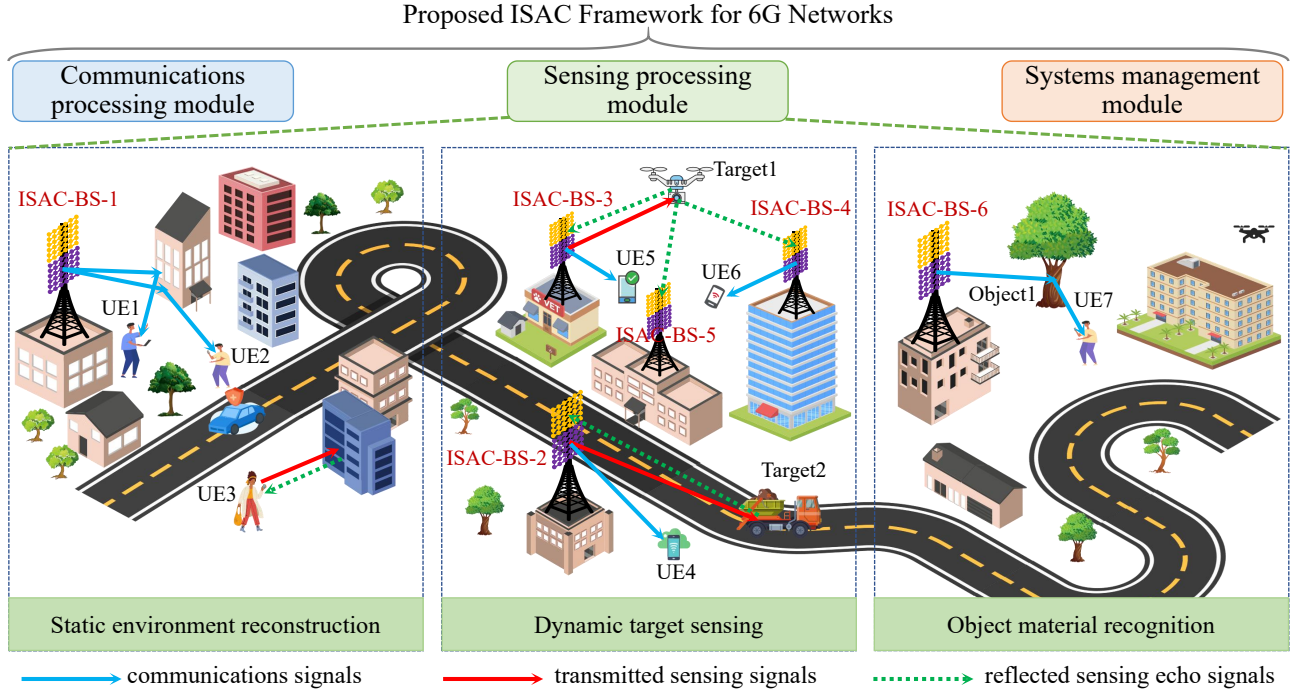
Proposed ISAC Framework for 6G Networks

Communications processing module

Sensing processing module

Systems management module

ISAC-BS-1

UE1

UE2

UE3

Target1

ISAC-BS-3

ISAC-BS-4

UE5

UE6

ISAC-BS-5

ISAC-BS-2

Target2

UE4

VET

ISAC-BS-6

Object1

UE7

Static environment reconstruction

Dynamic target sensing

Object material recognition

communications signals

transmitted sensing signals

reflected sensing echo signals